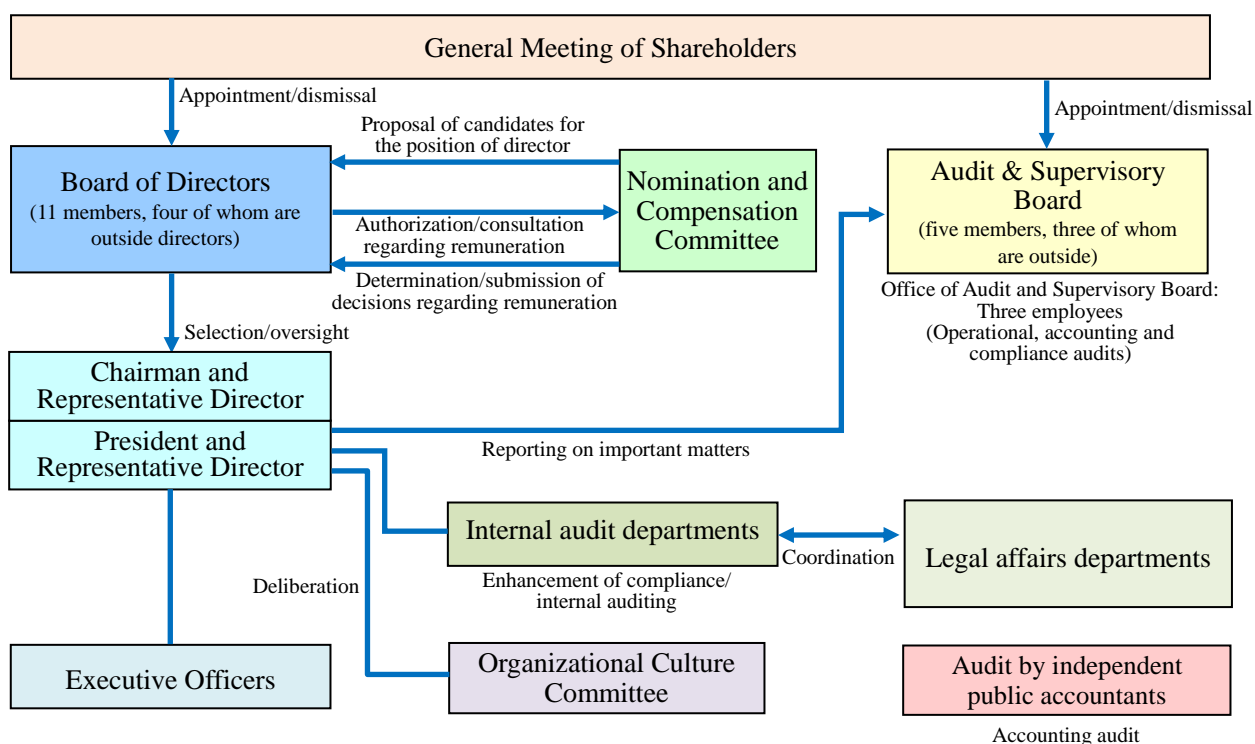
General Meeting of Shareholders

Appointment/dismissal

Appointment/dismissal

Proposal of candidates for the position of director

Board of Directors
(11 members, four of whom are outside directors)

Authorization/consultation regarding remuneration

Nomination and Compensation Committee

Determination/submission of decisions regarding remuneration

Audit & Supervisory Board
(five members, three of whom are outside)

Office of Audit and Supervisory Board: Three employees
(Operational, accounting and compliance audits)

Selection/oversight

Chairman and Representative Director

President and Representative Director

Reporting on important matters

Internal audit departments

Coordination

Legal affairs departments

Enhancement of compliance/ internal auditing

Deliberation

Executive Officers

Organizational Culture Committee

Audit by independent public accountants

Accounting audit